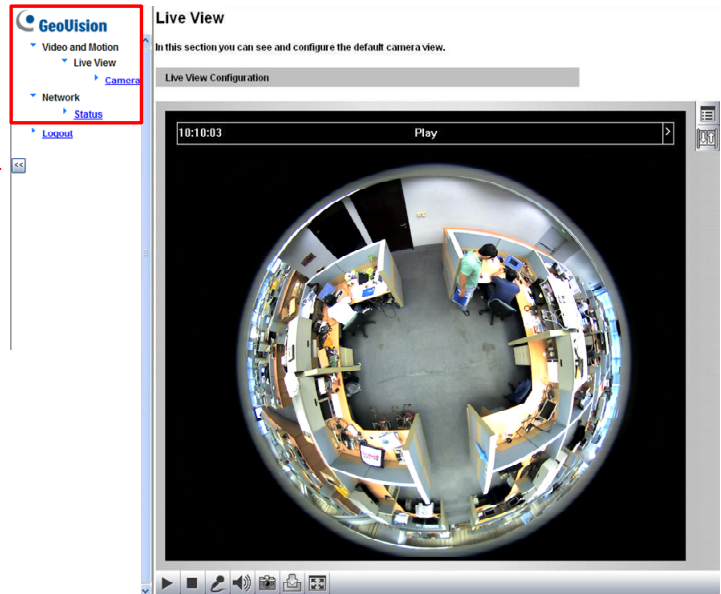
GeoVision

Video and Motion

Live View

Camera

Network

Status

Logout

<<

Live View

In this section you can see and configure the default camera view.

Live View Configuration

10:10:03

Play

>

I/O